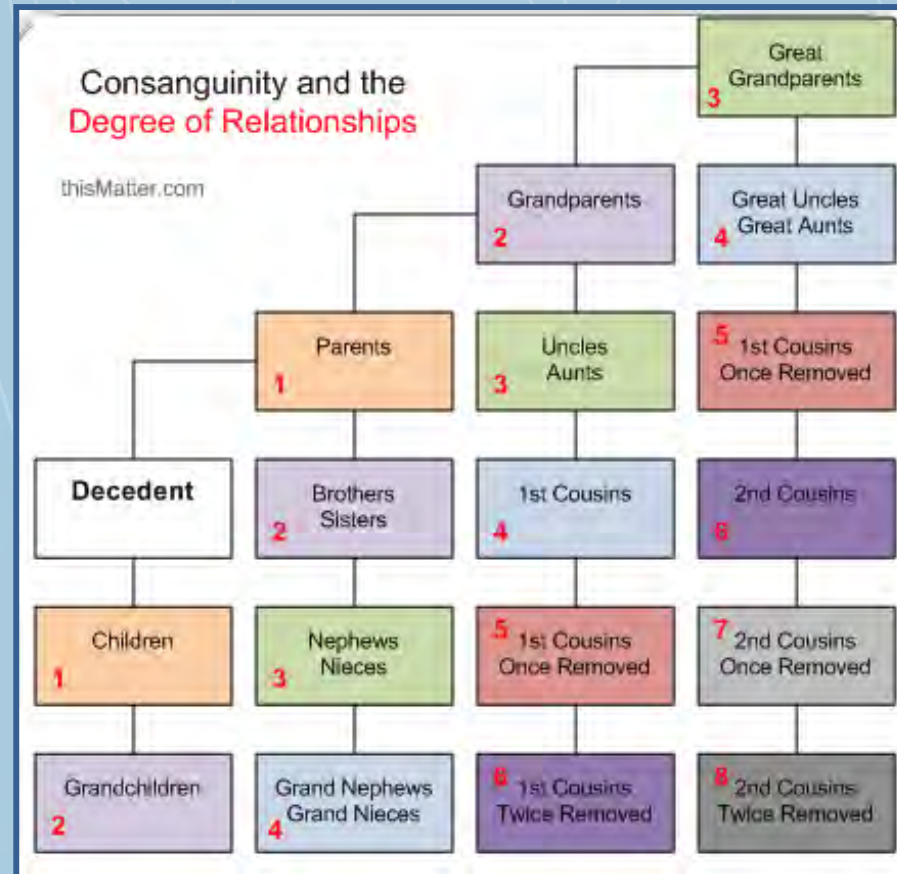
Consanguinity and the
Degree of Relationships

thisMatter.com

Great Grandparents
3

Grandparents
2

Great Uncles
Great Aunts
4

Parents
1

Uncles
Aunts
3

5
1st Cousins
Once Removed

Decedent

Brothers
Sisters
2

1st Cousins
4

2nd Cousins
6

Children
1

Nephews
Nieces
3

5
1st Cousins
Once Removed

7
2nd Cousins
Once Removed

Grandchildren
2

Grand Nephews
Grand Nieces
4

6
1st Cousins
Twice Removed

8
2nd Cousins
Twice Removed